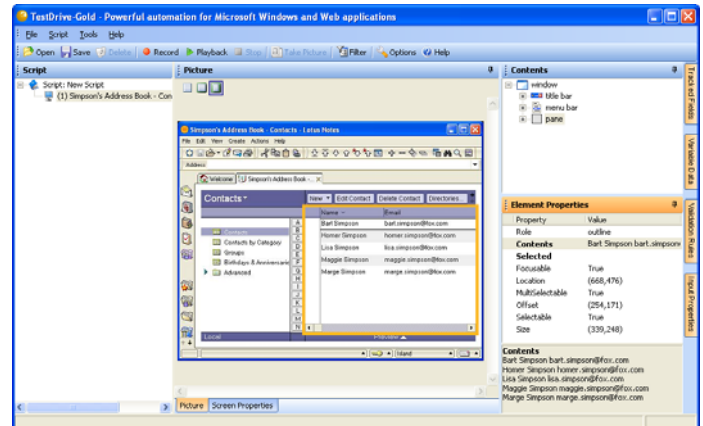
TestDrive-Gold - Powerful automation for Microsoft Windows and Web applications

File Script Tools Help

Open Save Delete Record Playback Stop Take Picture Filter Options Help

Script

Script: New Script
(1) Simpson's Address Book - Con

Picture

Simpson's Address Book - Contacts - Lotus Notes

File Edit View Create Actions Help

Address

Welcome Simpson's Address Book - ...

Contacts

New Edit Contact Delete Contact Directories...

Contacts
Contacts by Category
Groups
Birthdays & Anniversaries
Advanced

| | Name | Email |
|---|---|---|
| A | Bart Simpson | bart.simpson@fox.com |
| B | Homer Simpson | homer.simpson@fox.com |
| C | Lisa Simpson | lisa.simpson@fox.com |
| D | Maggie Simpson | maggie.simpson@fox.com |
| E | Marge Simpson | marge.simpson@fox.com |

F G H I J K L M N

Local

Island

Picture Screen Properties

Contents

window
title bar
menu bar
pane

Element Properties

| Property | Value |
|---|---|
| Role | outline |
| Contents | Bart Simpson bart.simpson |
| Selected | |
| Focusable | True |
| Location | (668,476) |
| MultiSelectable | True |
| Offset | (254,171) |
| Selectable | True |
| Size | (339,248) |

Contents
Bart Simpson bart.simpson@fox.com
Homer Simpson homer.simpson@fox.com
Lisa Simpson lisa.simpson@fox.com
Maggie Simpson maggie.simpson@fox.com
Marge Simpson marge.simpson@fox.com

Tracked Fields
Variable Data
Validation Rules
Input Properties